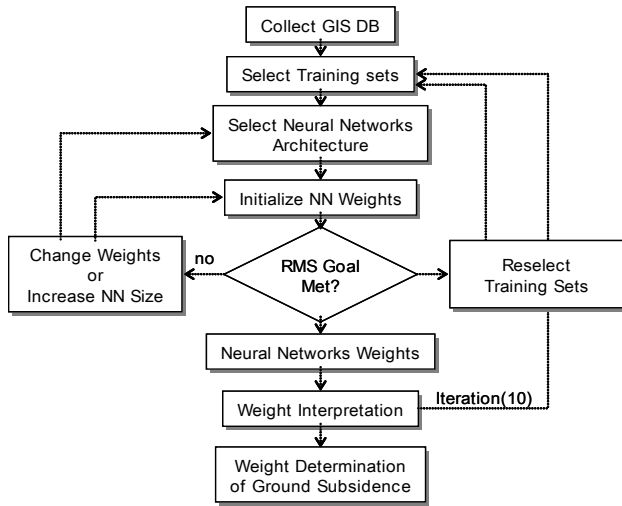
Collect GIS DB

Select Training sets

Select Neural Networks Architecture

Initialize NN Weights

Change Weights or Increase NN Size

no

RMS Goal Met?

Reselect Training Sets

Neural Networks Weights

Weight Interpretation

Iteration(10)

Weight Determination of Ground Subsidence